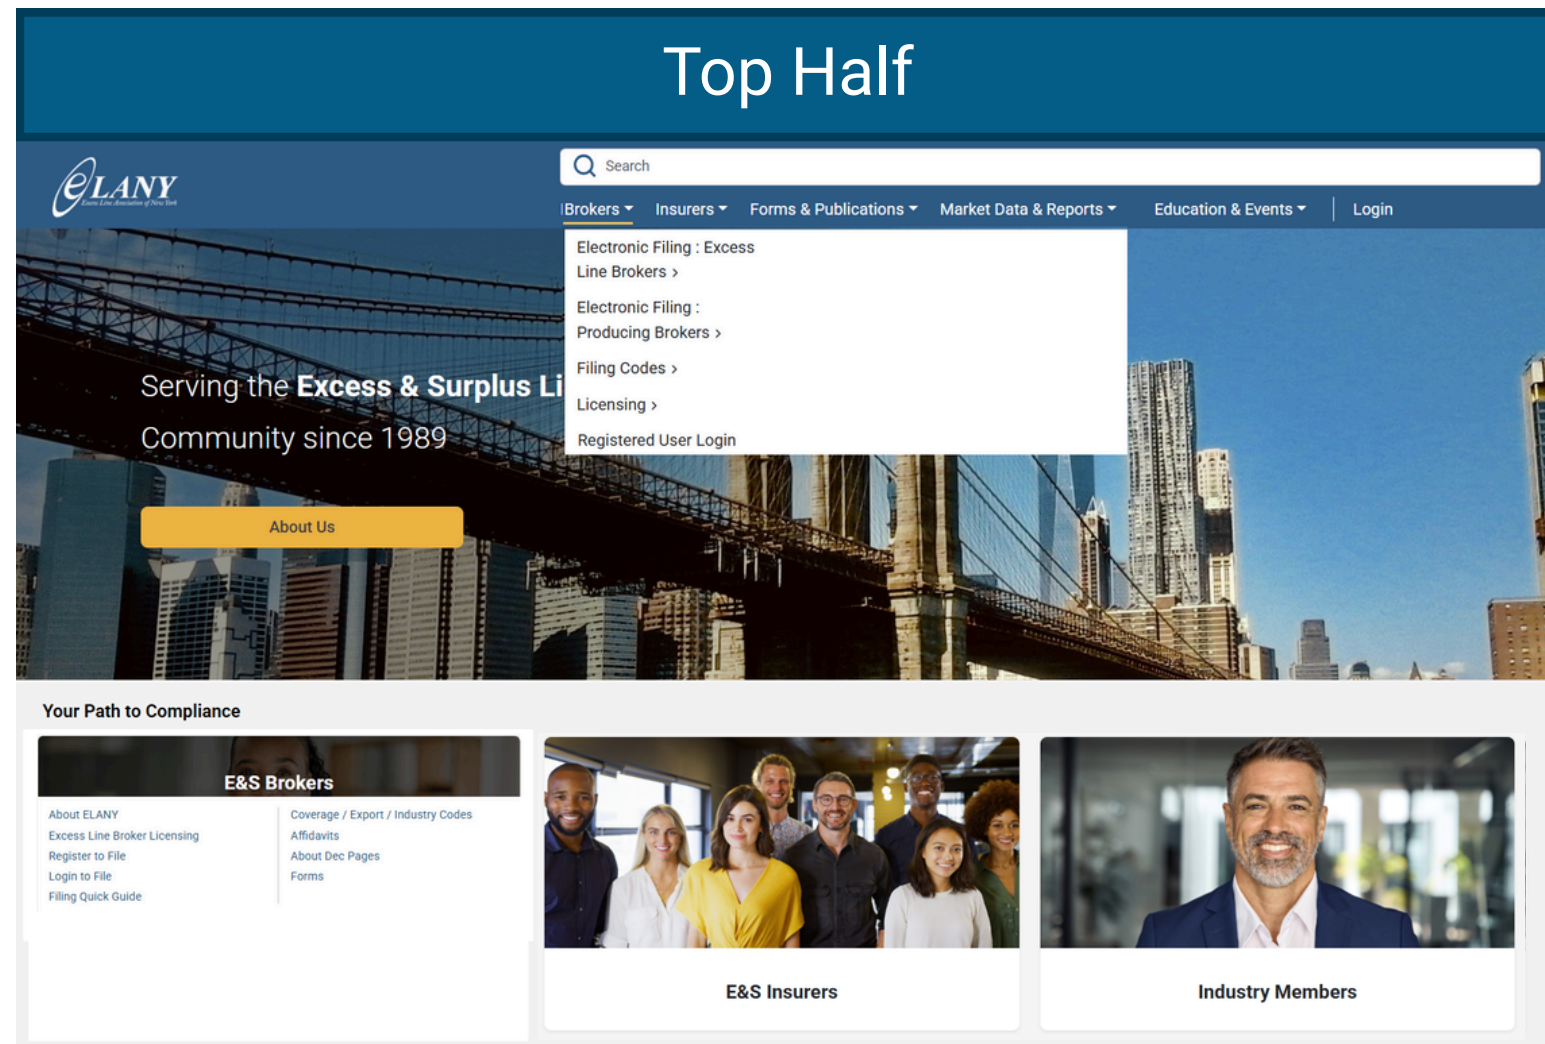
Top Half

ELANY
Excess Line Association of New York

Search

Brokers ▾ Insurers ▾ Forms & Publications ▾ Market Data & Reports ▾ Education & Events ▾ Login

Electronic Filing : Excess Line Brokers ›

Electronic Filing : Producing Brokers ›

Filing Codes ›

Licensing ›

Registered User Login

Serving the Excess & Surplus Li

Community since 1989

About Us

Your Path to Compliance

E&S Brokers

About ELANY
Excess Line Broker Licensing
Register to File
Login to File
Filing Quick Guide

Coverage / Export / Industry Codes
Affidavits
About Dec Pages
Forms

E&S Insurers

Industry Members